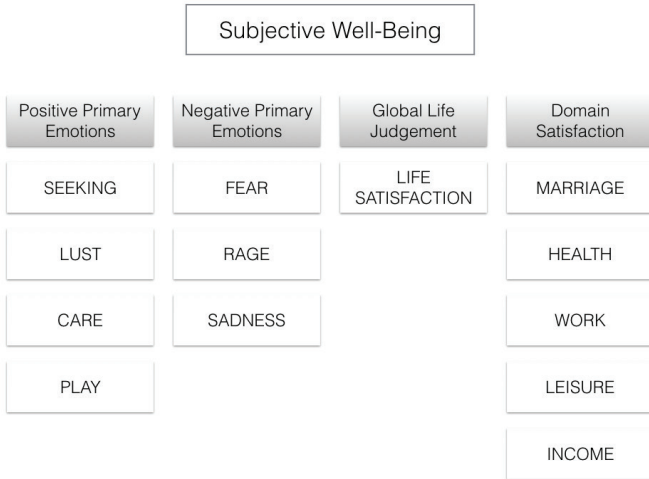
Subjective Well-Being

| Positive Primary Emotions | Negative Primary Emotions | Global Life Judgement | Domain Satisfaction |
|---|---|---|---|
| SEEKING | FEAR | LIFE SATISFACTION | MARRIAGE |
| LUST | RAGE | | HEALTH |
| CARE | SADNESS | | WORK |
| PLAY | | | LEISURE |
| | | | INCOME |